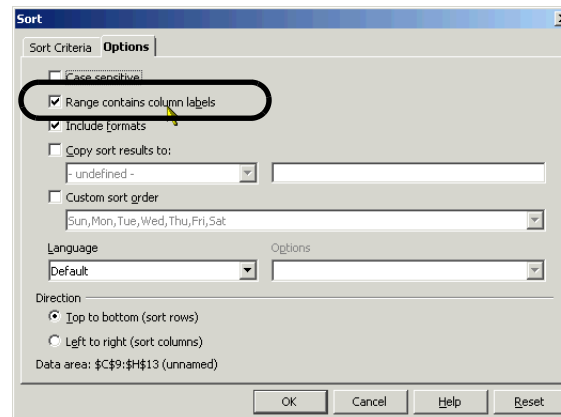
Sort

Sort Criteria | Options

Case sensitive

Range contains column labels

Include formats

Copy sort results to:

- undefined -

Custom sort order

Sun,Mon,Tue,Wed,Thu,Fri,Sat

Language

Default

Options

Direction

Top to bottom (sort rows)

Left to right (sort columns)

Data area: $C$9:$H$13 (unnamed)

OK | Cancel | Help | Reset